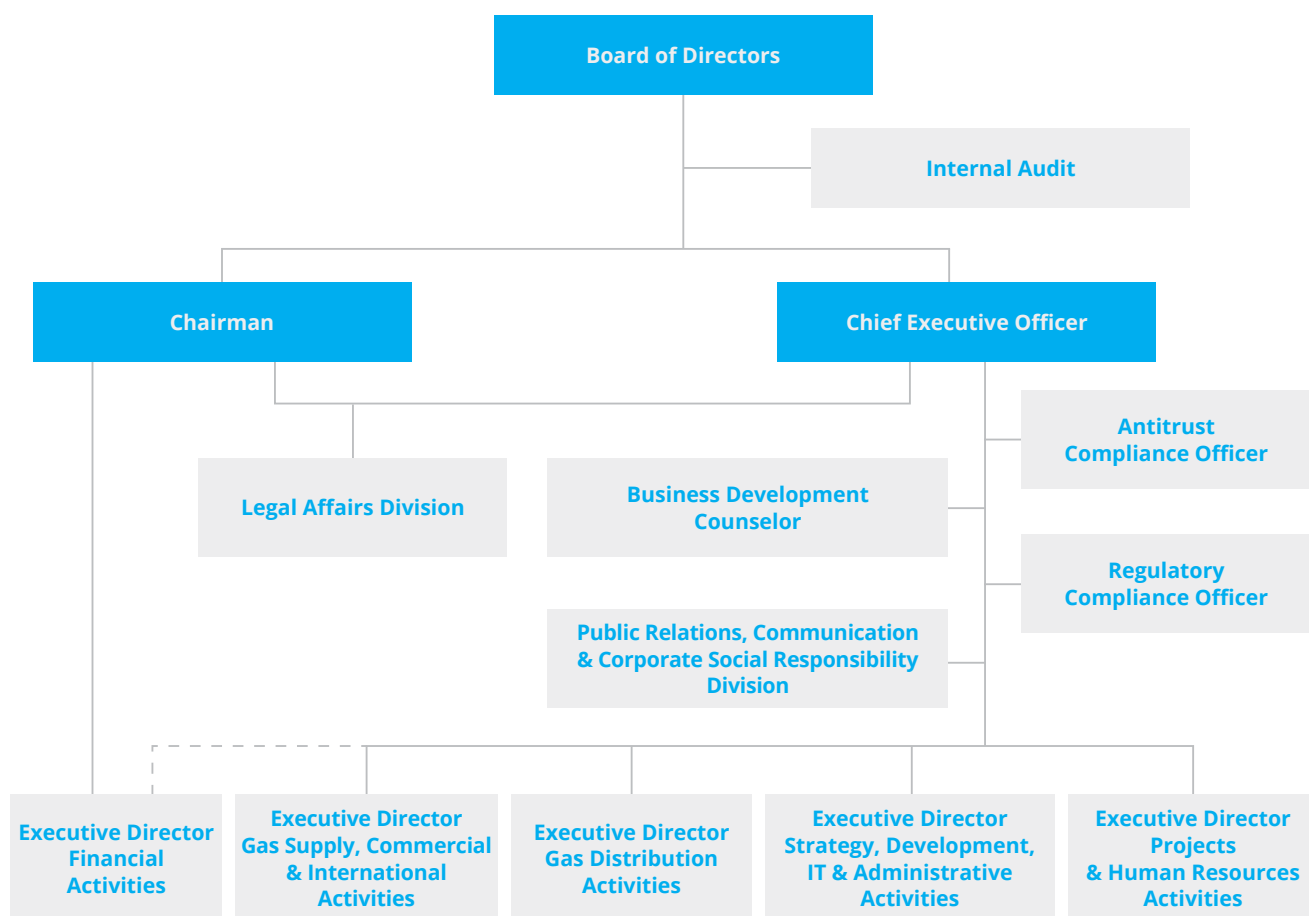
Board of Directors

Internal Audit

Chairman

Chief Executive Officer

Legal Affairs Division

Business Development Counselor

Antitrust Compliance Officer

Regulatory Compliance Officer

Public Relations, Communication & Corporate Social Responsibility Division

Executive Director Financial Activities

Executive Director Gas Supply, Commercial & International Activities

Executive Director Gas Distribution Activities

Executive Director Strategy, Development, IT & Administrative Activities

Executive Director Projects & Human Resources Activities